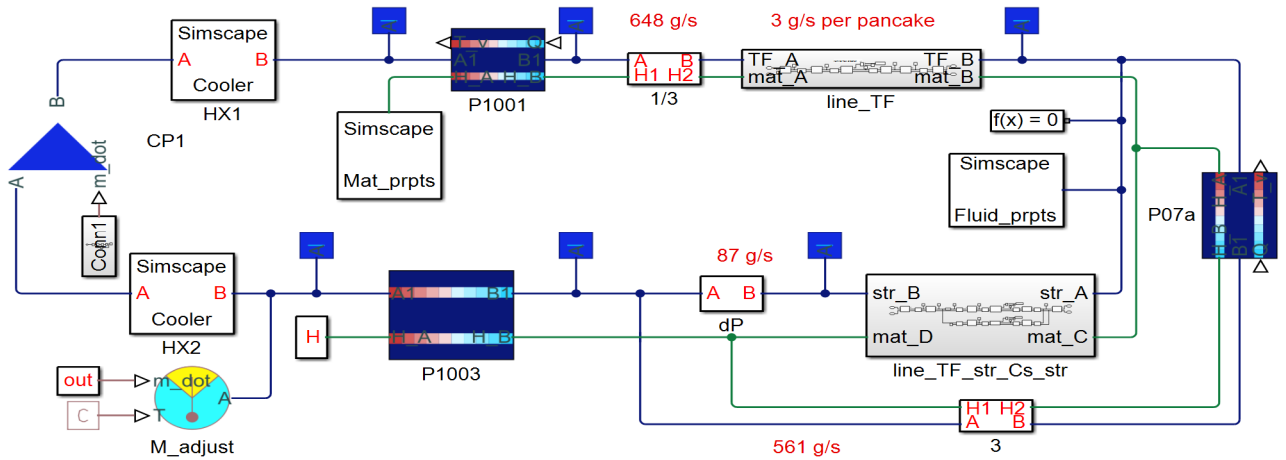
648 g/s

3 g/s per pancake

Simscape
A B
Cooler
HX1

B
CP1
A
m_dot
Conn1

T v Q
A1 B1
H_A H_B
P1001

Simscape
Mat_prpts

A B
H1 H2
1/3

TF_A TF_B
mat_A mat_B
line_TF

f(x) = 0

Simscape
Fluid_prpts

P07a
A1
H_A
H_B
B1
Q

Simscape
A B
Cooler
HX2

A1 B1
H_A H_B
P1003

H

87 g/s
A B
dP

str_B str_A
mat_D mat_C
line_TF_str_Cs_str

out
m_dot
C
T
A
M_adjust

H1 H2
A B
3

561 g/s